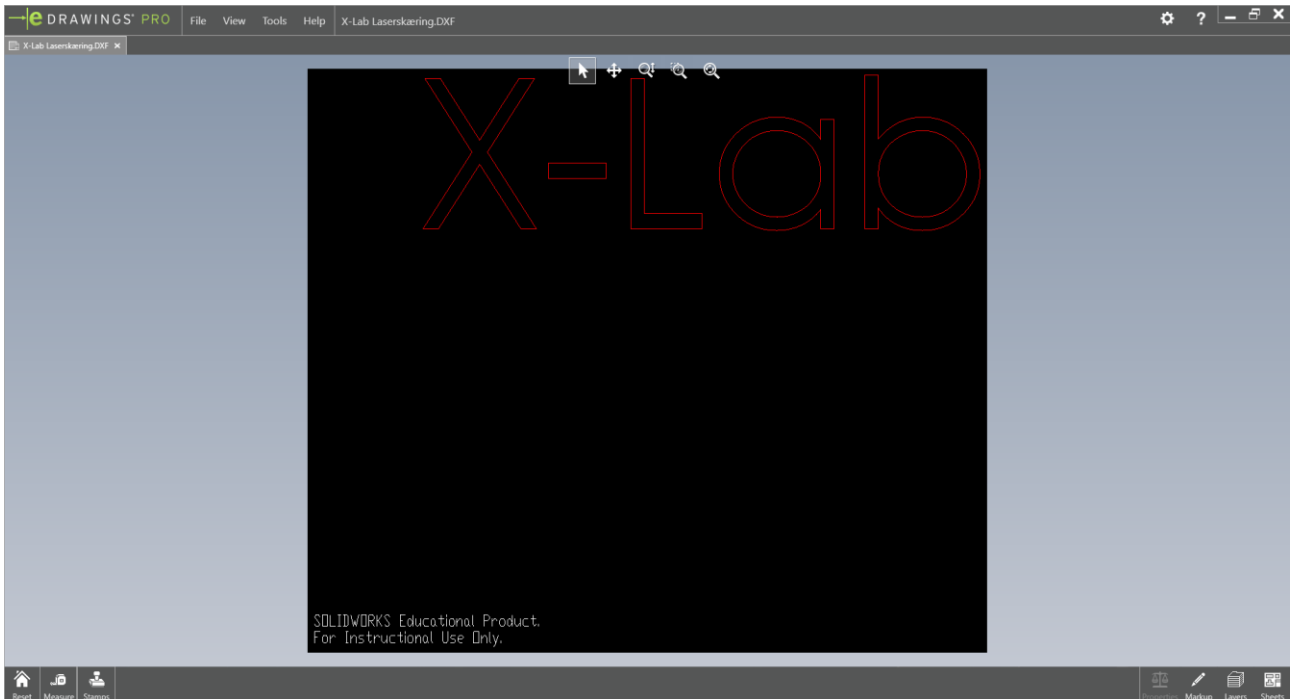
eDRAWINGS PRO File View Tools Help X-Lab Laserskæring.DXF

X-Lab Laserskæring.DXF ×

X-Lab

SOLIDWORKS Educational Product.
For Instructional Use Only.

Reset Measure Stamps

Properties Markup Layers Sheets